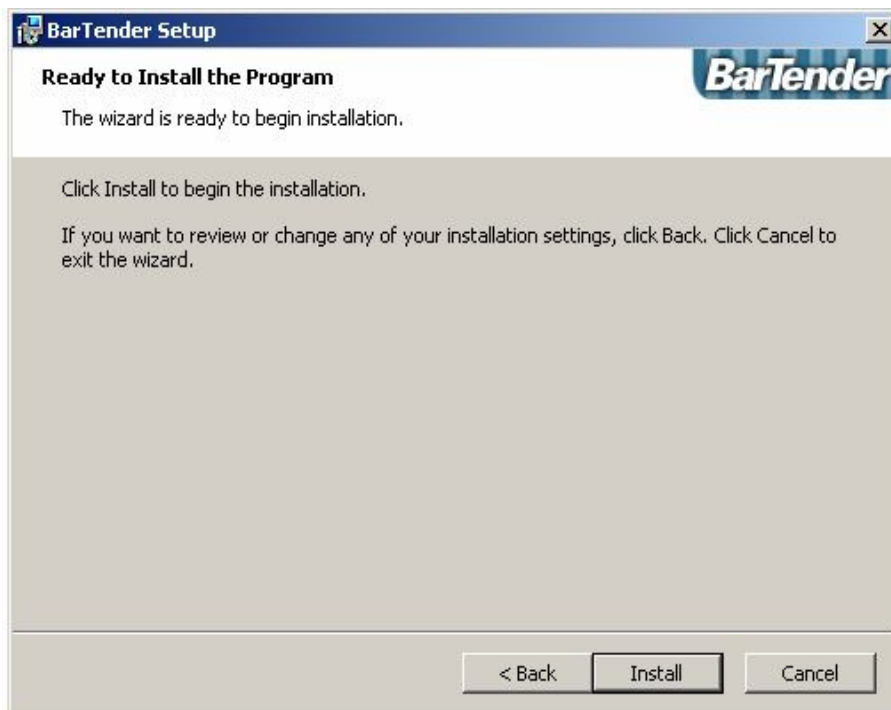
BarTender Setup

Ready to Install the Program

The wizard is ready to begin installation.

BarTender

Click Install to begin the installation.

If you want to review or change any of your installation settings, click Back. Click Cancel to exit the wizard.

< Back

Install

Cancel